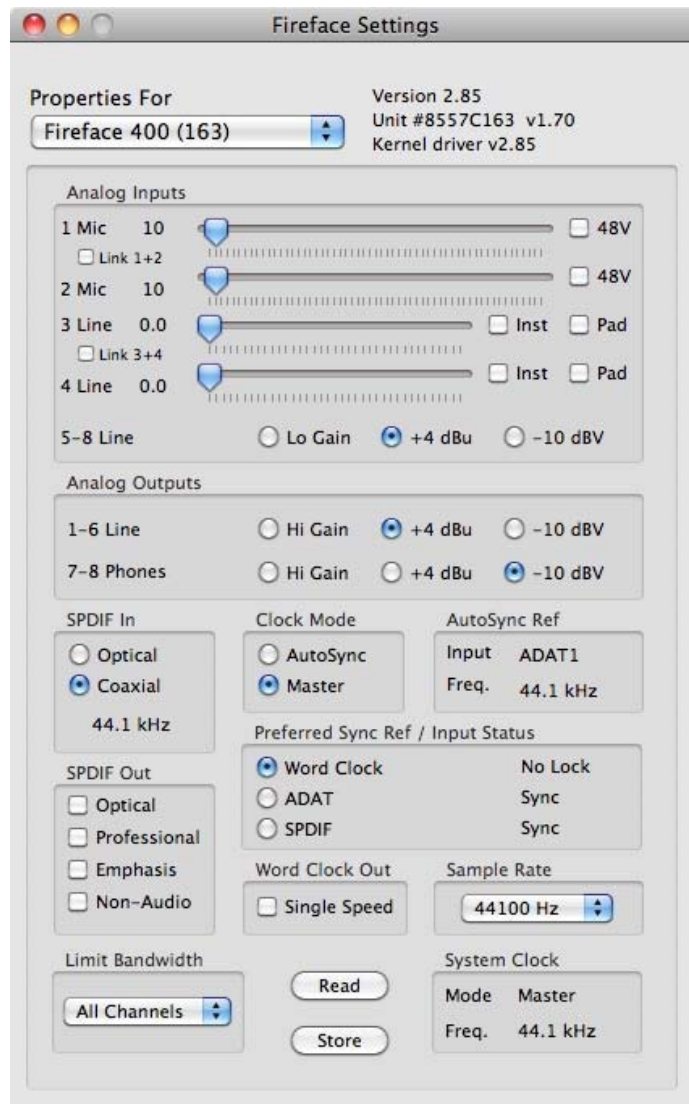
Fireface Settings

Properties For
Fireface 400 (163)

Version 2.85
Unit #8557C163 v1.70
Kernel driver v2.85

Analog Inputs
1 Mic 10 48V
Link 1+2
2 Mic 10 48V
3 Line 0.0 Inst Pad
Link 3+4
4 Line 0.0 Inst Pad
5-8 Line Lo Gain +4 dBu -10 dBV

Analog Outputs
1-6 Line Hi Gain +4 dBu -10 dBV
7-8 Phones Hi Gain +4 dBu -10 dBV

SPDIF In
Optical
Coaxial
44.1 kHz

Clock Mode
AutoSync
Master

AutoSync Ref
Input ADAT1
Freq. 44.1 kHz

Preferred Sync Ref / Input Status
Word Clock No Lock
ADAT Sync
SPDIF Sync

SPDIF Out
Optical
Professional
Emphasis
Non-Audio

Word Clock Out
Single Speed

Sample Rate
44100 Hz

Limit Bandwidth
All Channels

Read
Store

System Clock
Mode Master
Freq. 44.1 kHz